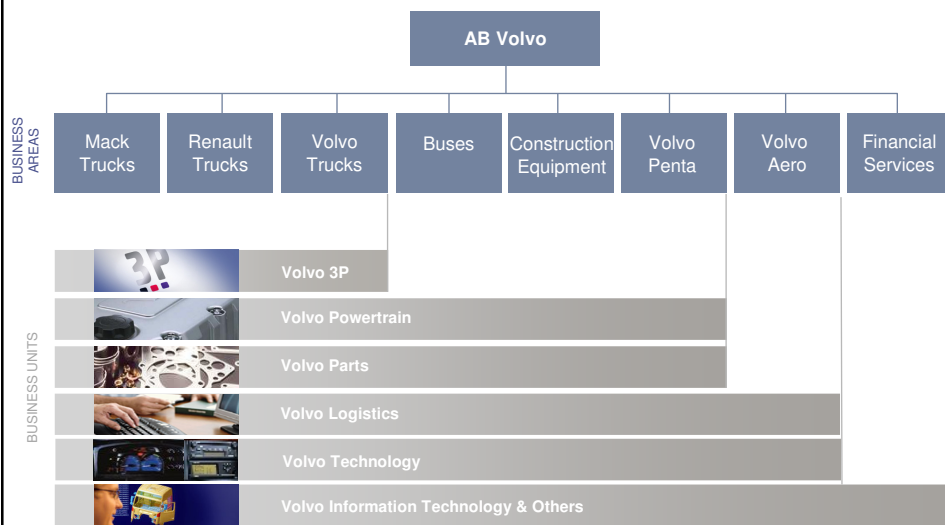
AB Volvo

BUSINESS AREAS

Mack Trucks

Renault Trucks

Volvo Trucks

Buses

Construction Equipment

Volvo Penta

Volvo Aero

Financial Services

BUSINESS UNITS

3P

Volvo 3P

Volvo Powertrain

Volvo Parts

Volvo Logistics

Volvo Technology

Volvo Information Technology & Others